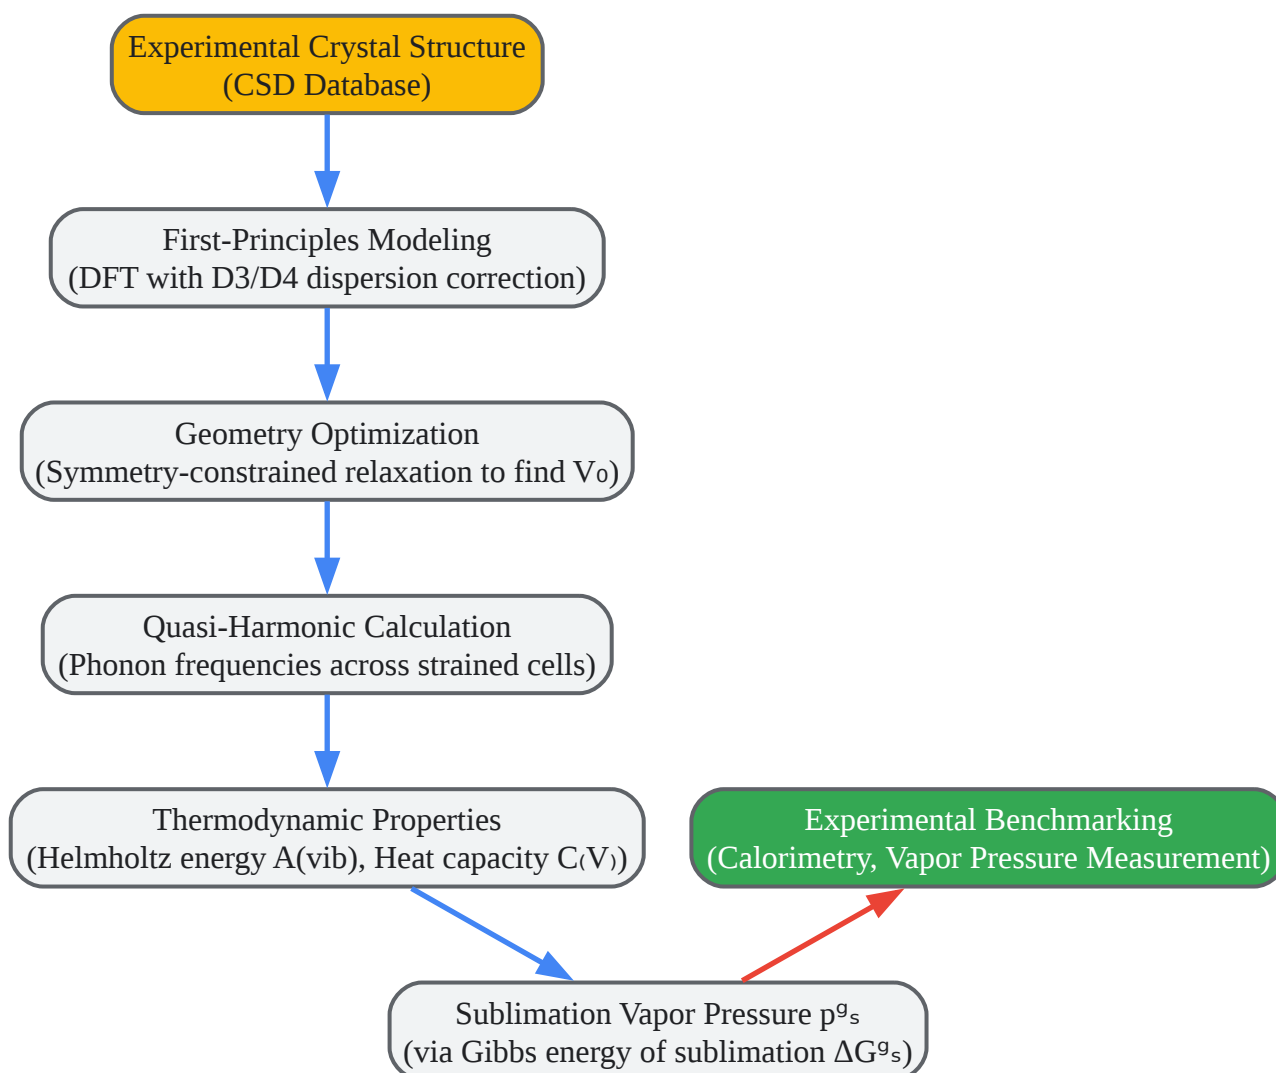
Experimental Crystal Structure
(CSD Database)

First-Principles Modeling
(DFT with D3/D4 dispersion correction)

Geometry Optimization
(Symmetry-constrained relaxation to find $V_0$)

Quasi-Harmonic Calculation
(Phonon frequencies across strained cells)

Thermodynamic Properties
(Helmholtz energy A(vib), Heat capacity $C_{(V)}$)

Experimental Benchmarking
(Calorimetry, Vapor Pressure Measurement)

Sublimation Vapor Pressure $p^g_s$
(via Gibbs energy of sublimation $\Delta G^g_s$)